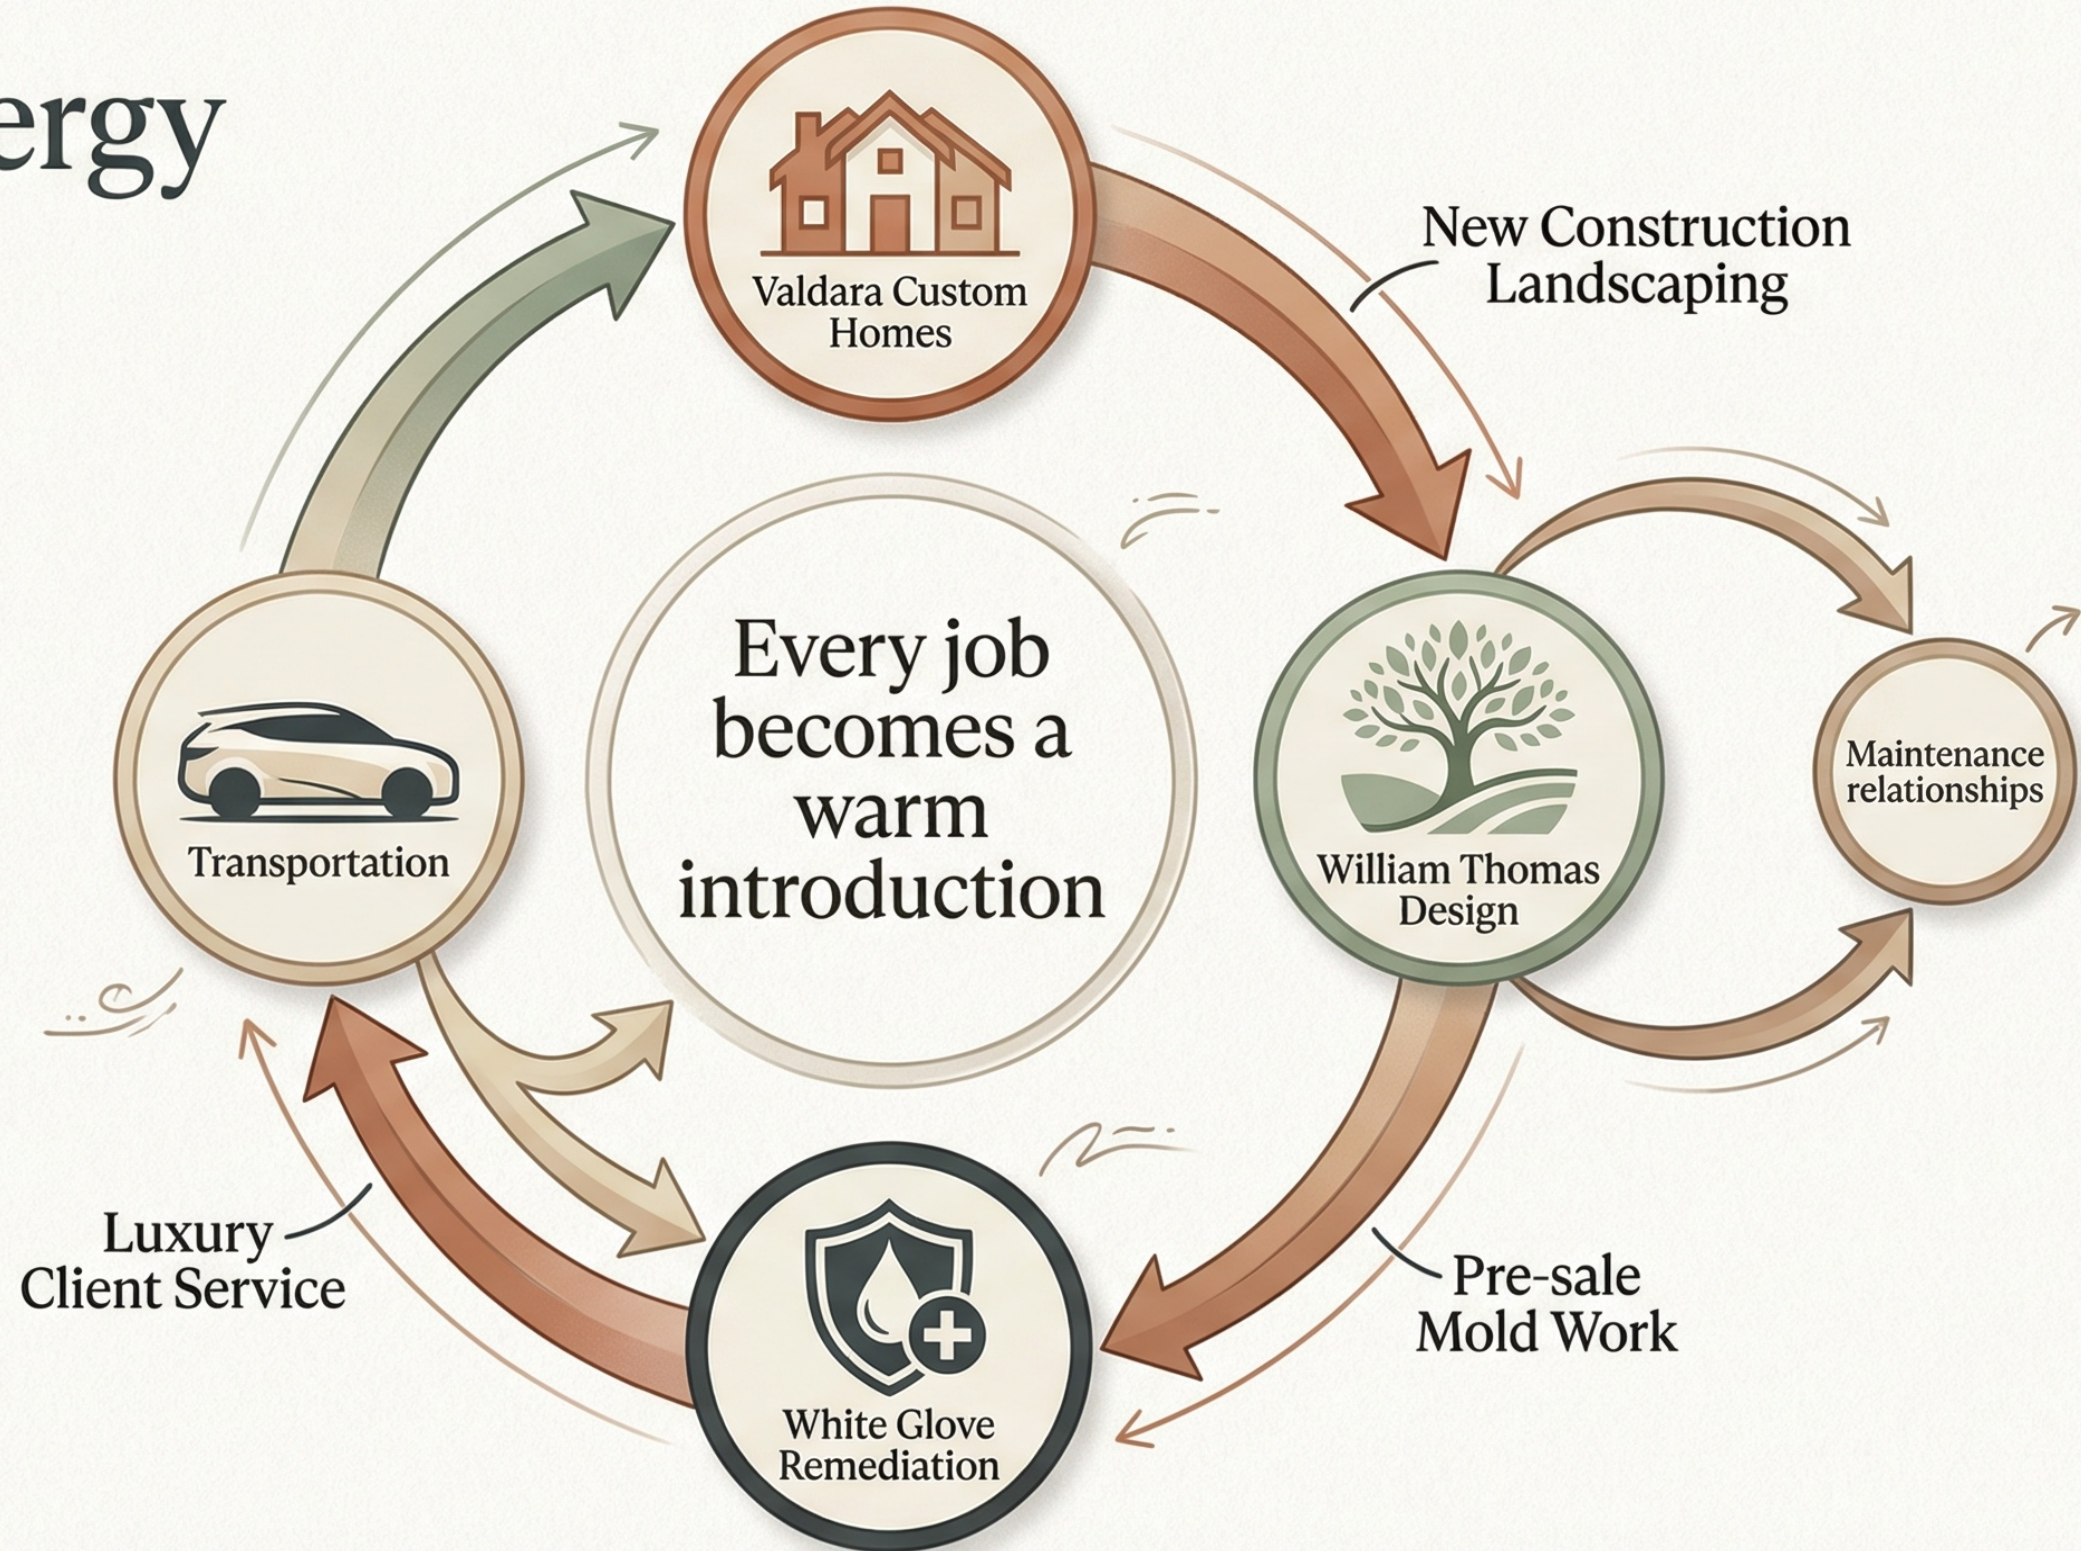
ergy

Valdara Custom Homes

New Construction Landscaping

Transportation

Every job becomes a warm introduction

William Thomas Design

Maintenance relationships

Luxury Client Service

White Glove Remediation

Pre-sale Mold Work